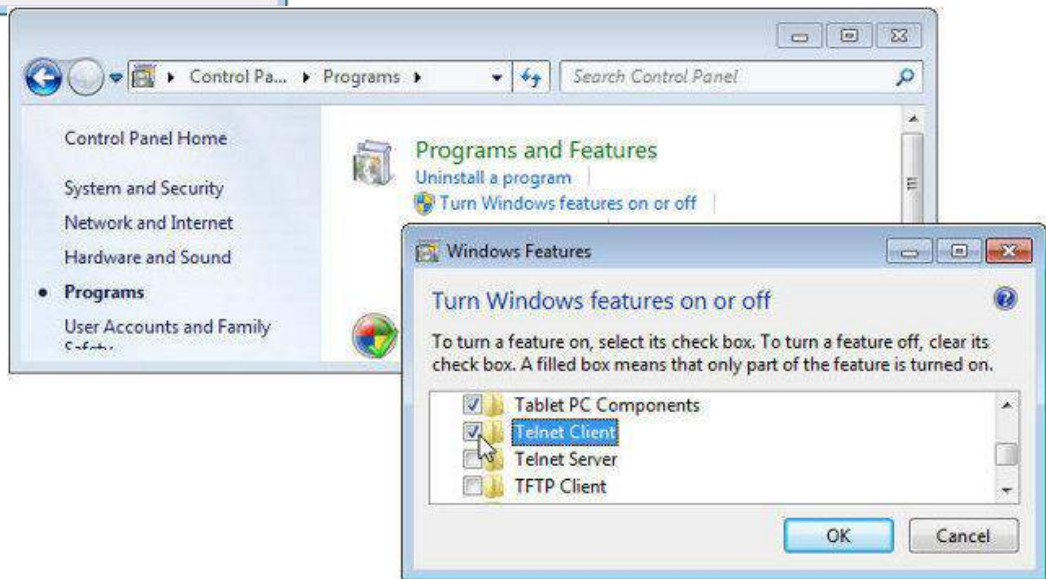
Control Pa... ▸ Programs ▸

Search Control Panel

Control Panel Home

System and Security

Network and Internet

Hardware and Sound

• Programs

User Accounts and Family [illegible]

Programs and Features

Uninstall a program

Turn Windows features on or off

Windows Features

Turn Windows features on or off

To turn a feature on, select its check box. To turn a feature off, clear its check box. A filled box means that only part of the feature is turned on.

Tablet PC Components

Telnet Client

Telnet Server

TFTP Client

OK

Cancel